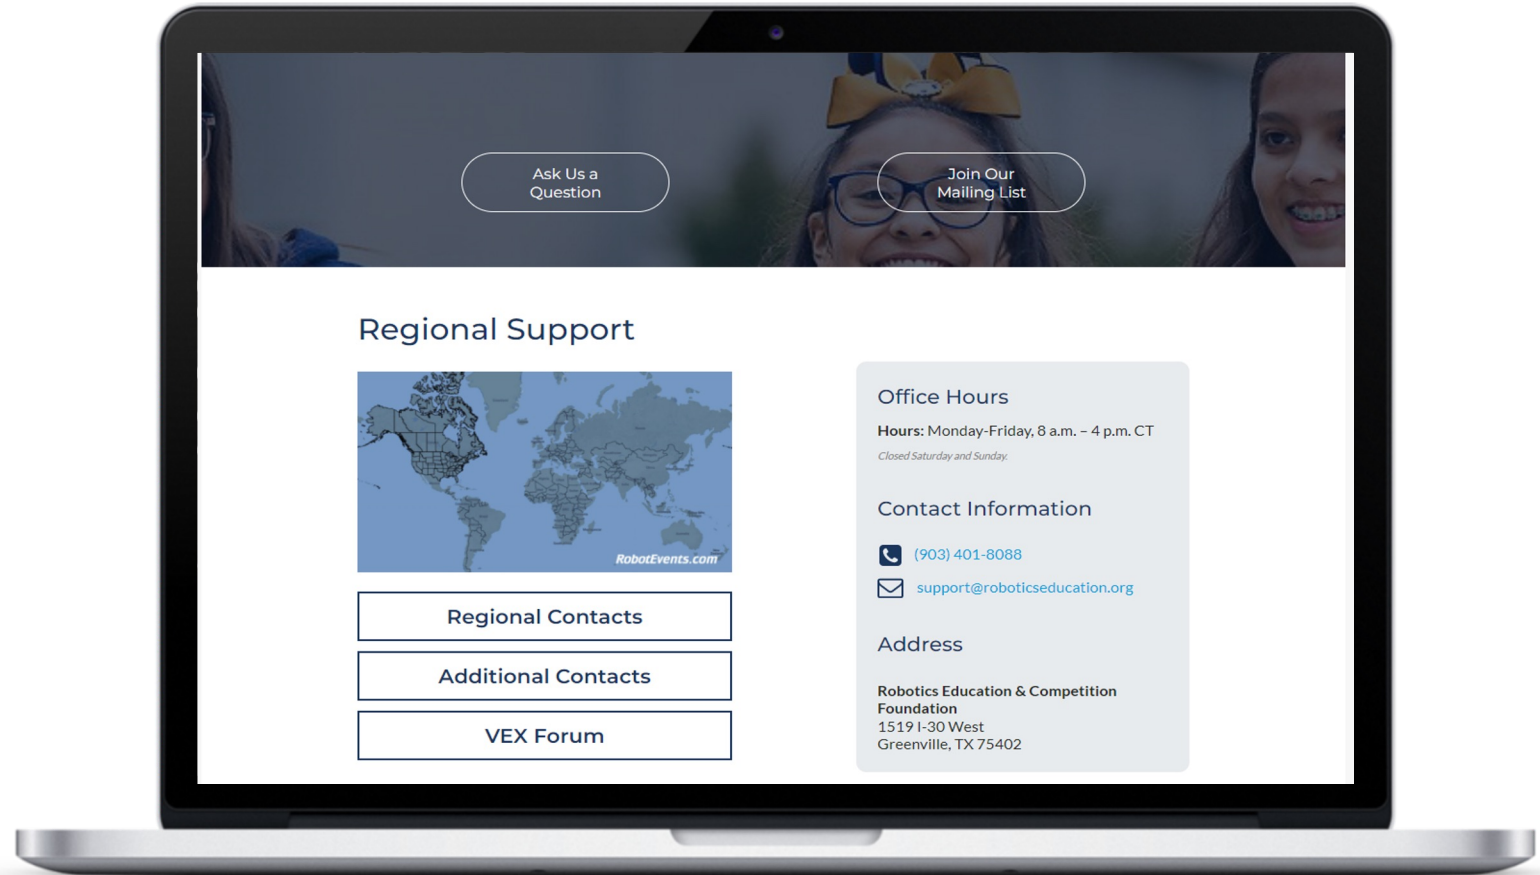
Ask Us a Question

Join Our Mailing List

Regional Support

RobotEvents.com

Regional Contacts

Additional Contacts

VEX Forum

Office Hours

**Hours:** Monday-Friday, 8 a.m. – 4 p.m. CT

Closed Saturday and Sunday.

Contact Information

(903) 401-8088

support@roboticseducation.org

Address

**Robotics Education & Competition Foundation**
1519 I-30 West
Greenville, TX 75402